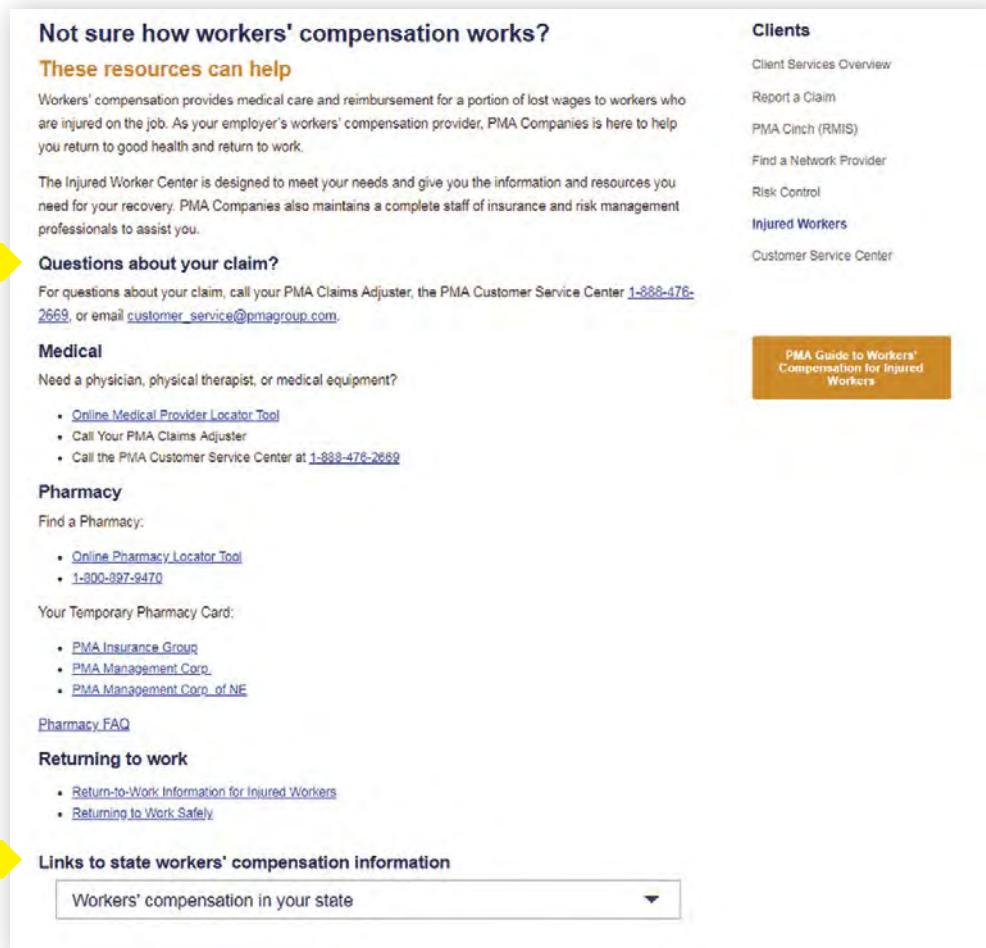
Not sure how workers' compensation works?

These resources can help

Workers' compensation provides medical care and reimbursement for a portion of lost wages to workers who are injured on the job. As your employer's workers' compensation provider, PMA Companies is here to help you return to good health and return to work.

The Injured Worker Center is designed to meet your needs and give you the information and resources you need for your recovery. PMA Companies also maintains a complete staff of insurance and risk management professionals to assist you.

Questions about your claim?

For questions about your claim, call your PMA Claims Adjuster, the PMA Customer Service Center 1-888-476-2669, or email customer_service@pmagroup.com.

Medical

Need a physician, physical therapist, or medical equipment?

- Online Medical Provider Locator Tool
- Call Your PMA Claims Adjuster
- Call the PMA Customer Service Center at 1-888-476-2669

Pharmacy

Find a Pharmacy:

- Online Pharmacy Locator Tool
- 1-800-897-9470

Your Temporary Pharmacy Card:

- PMA Insurance Group
- PMA Management Corp.
- PMA Management Corp. of NE

Pharmacy FAQ

Returning to work

- Return-to-Work Information for Injured Workers
- Returning to Work Safely

Links to state workers' compensation information

Workers' compensation in your state

Clients

Client Services Overview

Report a Claim

PMA Cinch (RMIS)

Find a Network Provider

Risk Control

Injured Workers

Customer Service Center

PMA Guide to Workers' Compensation for Injured Workers